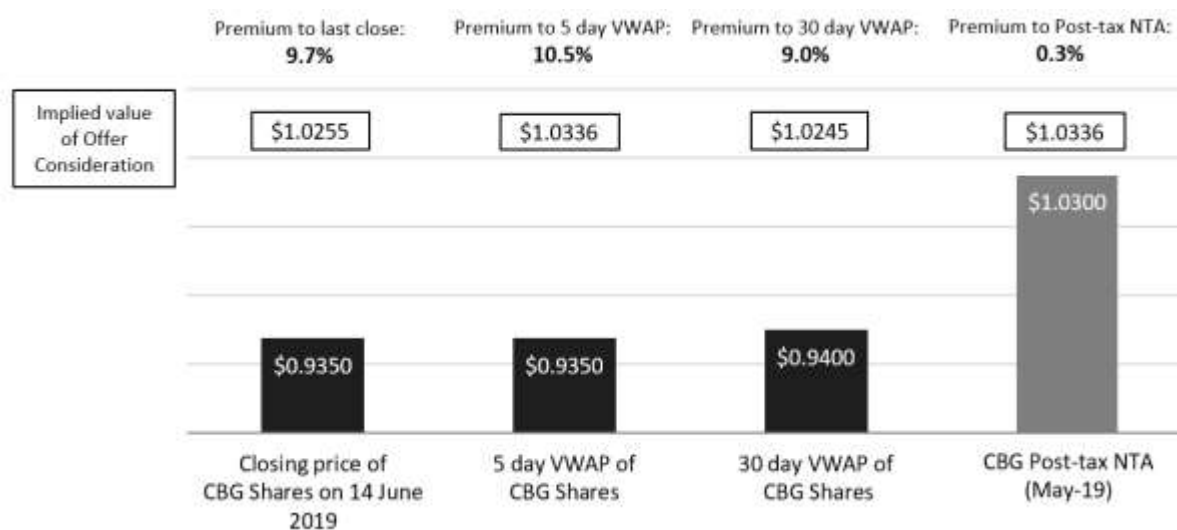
Premium to last close:
9.7%

Premium to 5 day VWAP:
10.5%

Premium to 30 day VWAP:
9.0%

Premium to Post-tax NTA:
0.3%

Implied value of Offer Consideration

$1.0255

$1.0336

$1.0245

$1.0336

$1.0300

$0.9350

$0.9350

$0.9400

Closing price of CBG Shares on 14 June 2019

5 day VWAP of CBG Shares

30 day VWAP of CBG Shares

CBG Post-tax NTA (May-19)